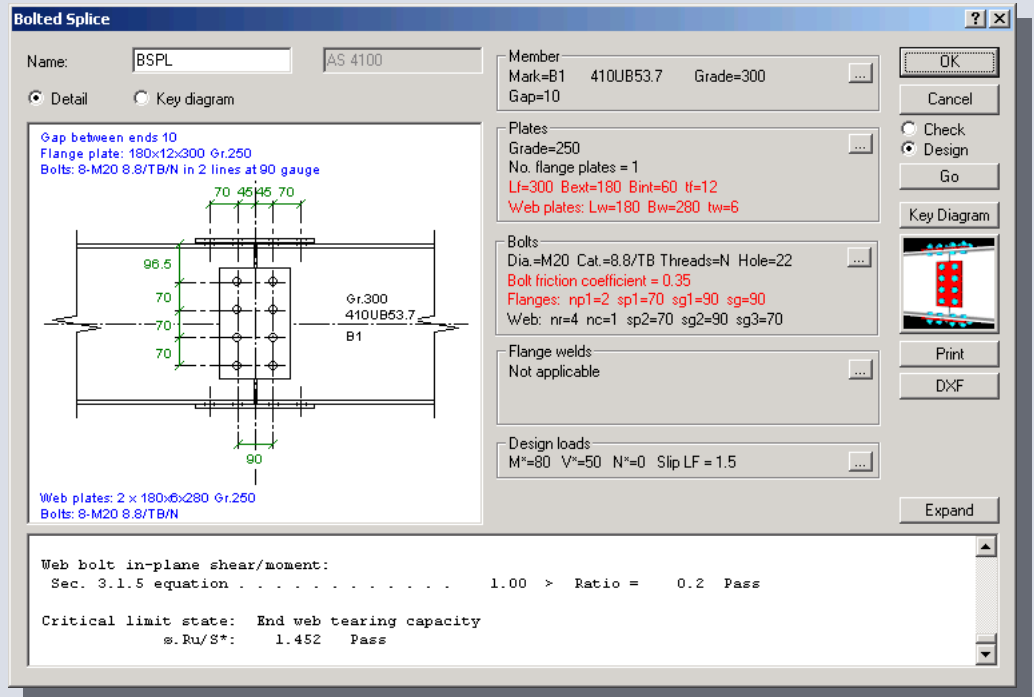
Bolted Splice

?

X

Name: BSPL

AS 4100

Detail

Key diagram

Gap between ends 10
Flange plate: 180x12x300 Gr.250
Bolts: 8-M20 8.8/TB/N in 2 lines at 90 gauge

70 45 45 70

96.5

70

70

70

Gr.300
410UB53.7

B1

90

Web plates: 2 x 180x6x280 Gr.250
Bolts: 8-M20 8.8/TB/N

Member
Mark=B1 410UB53.7 Grade=300
Gap=10

...

Plates
Grade=250
No. flange plates = 1
Lf=300 Bext=180 Bint=60 tf=12
Web plates: Lw=180 Bw=280 tw=6

...

Bolts
Dia.=M20 Cat.=8.8/TB Threads=N Hole=22
Bolt friction coefficient = 0.35
Flanges: np1=2 sp1=70 sg1=90 sg=90
Web: nr=4 nc=1 sp2=70 sg2=90 sg3=70

...

Flange welds
Not applicable

...

Design loads
M*=80 V*=50 N*=0 Slip LF = 1.5

...

OK

Cancel

Check

Design

Go

Key Diagram

Print

DXF

Expand

Web bolt in-plane shear/moment:
Sec. 3.1.5 equation . . . . . . . . . . . . 1.00 > Ratio = 0.2 Pass

Critical limit state: End web tearing capacity
s.Ru/S*: 1.452 Pass